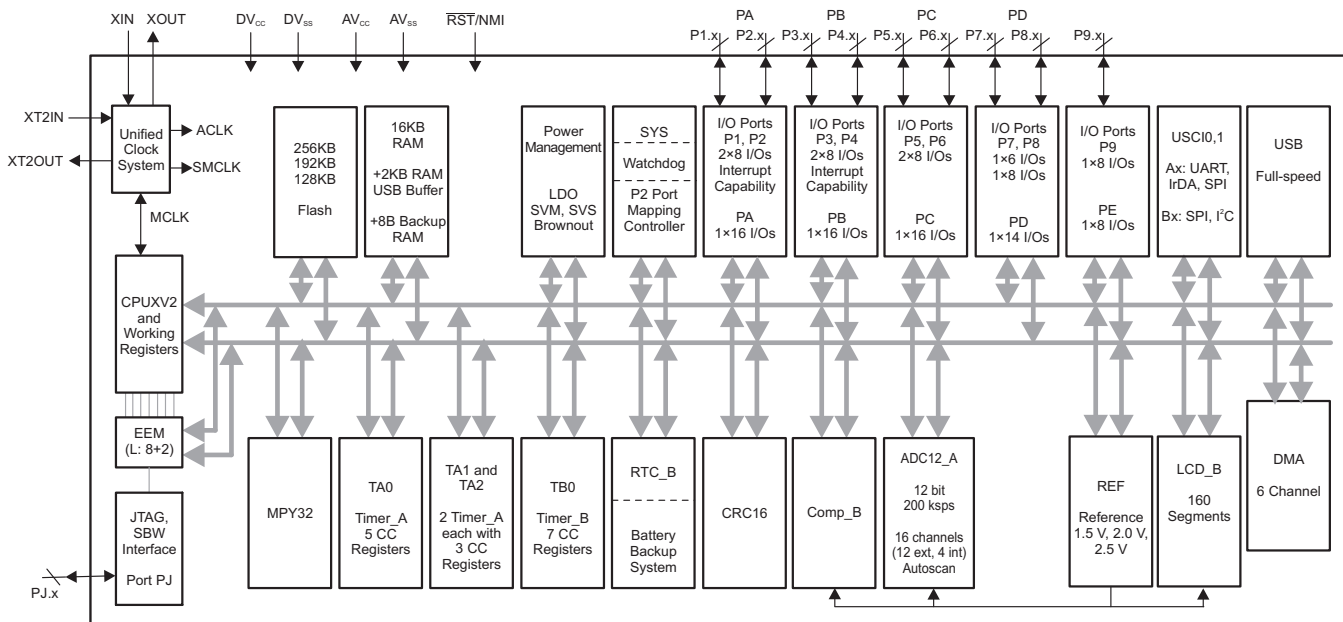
XIN XOUT $DV_{CC}$ $DV_{SS}$ $AV_{CC}$ $AV_{SS}$ $\overline{RST}$/NMI

PA PB PC PD
P1.x P2.x P3.x P4.x P5.x P6.x P7.x P8.x P9.x

XT2IN
XT2OUT

Unified Clock System
ACLK
SMCLK
MCLK

256KB
192KB
128KB

Flash

16KB RAM

+2KB RAM USB Buffer

+8B Backup RAM

Power Management

LDO SVM, SVS Brownout

SYS

Watchdog

P2 Port Mapping Controller

I/O Ports P1, P2 2×8 I/Os Interrupt Capability

PA 1×16 I/Os

I/O Ports P3, P4 2×8 I/Os Interrupt Capability

PB 1×16 I/Os

I/O Ports P5, P6 2×8 I/Os

PC 1×16 I/Os

I/O Ports P7, P8 1×6 I/Os 1×8 I/Os

PD 1×14 I/Os

I/O Ports P9 1×8 I/Os

PE 1×8 I/Os

USCI0,1

Ax: UART, IrDA, SPI

Bx: SPI, $I^2C$

USB

Full-speed

CPUXV2 and Working Registers

EEM (L: 8+2)

JTAG, SBW Interface

Port PJ

PJ.x

MPY32

TA0

Timer_A 5 CC Registers

TA1 and TA2

2 Timer_A each with 3 CC Registers

TB0

Timer_B 7 CC Registers

RTC_B

Battery Backup System

CRC16

Comp_B

ADC12_A

12 bit 200 ksps

16 channels (12 ext, 4 int) Autoscan

REF

Reference 1.5 V, 2.0 V, 2.5 V

LCD_B

160 Segments

DMA

6 Channel